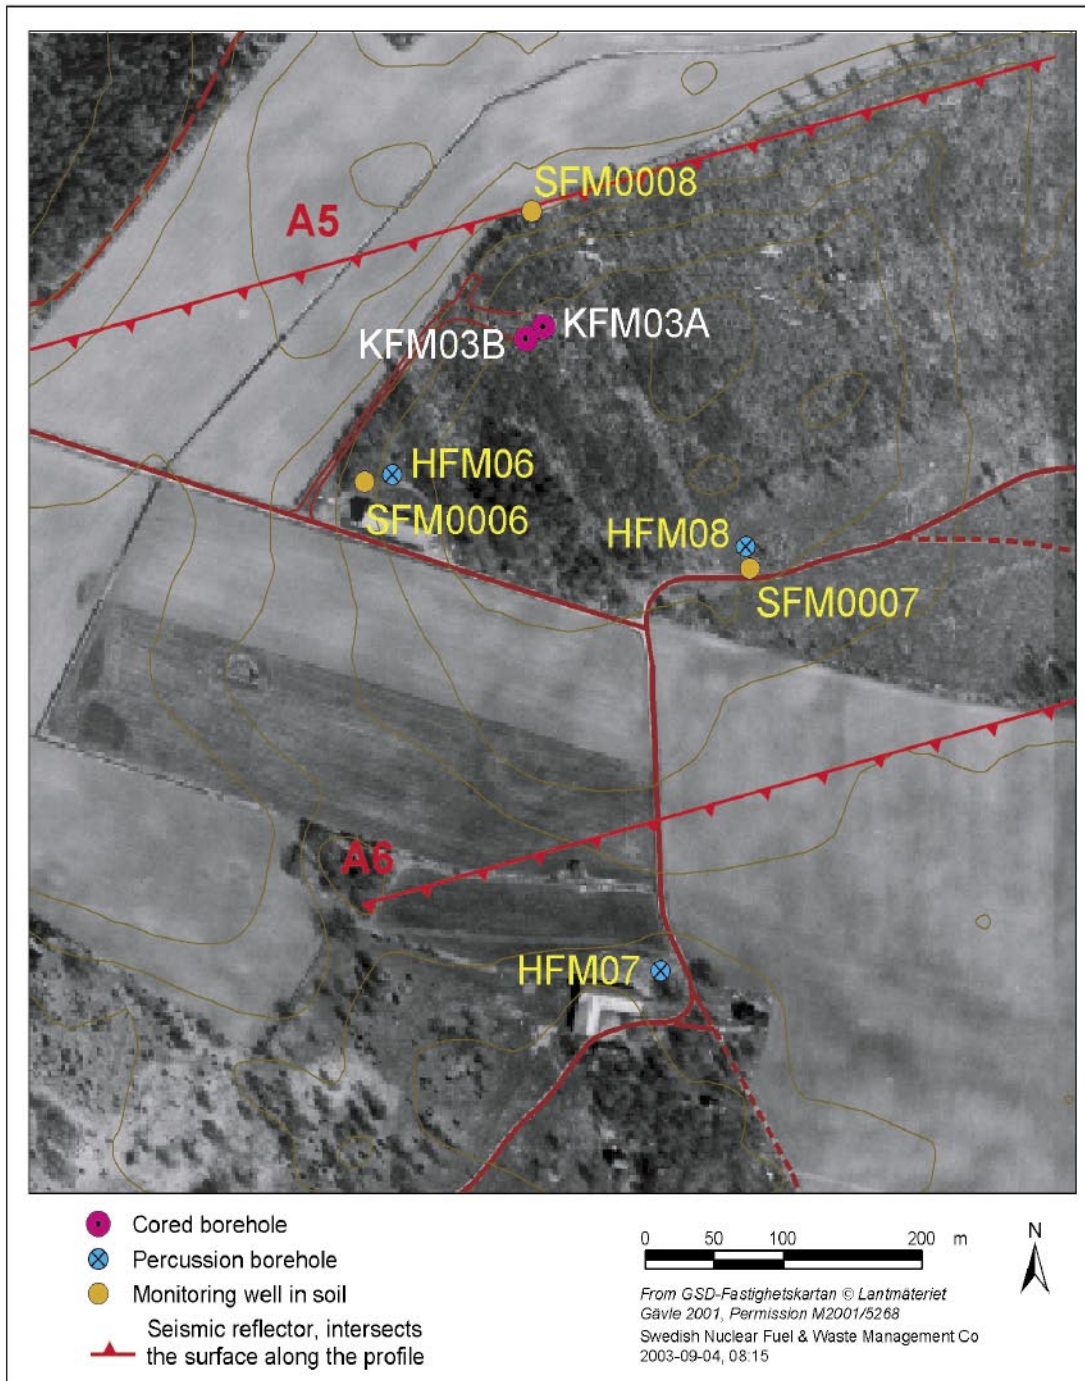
SFM0008

A5

KFM03A

KFM03B

HFM06

SFM0006

HFM08

SFM0007

A6

HFM07

Cored borehole

Percussion borehole

Monitoring well in soil

Seismic reflector, intersects the surface along the profile

0 50 100 200 m

N

From GSD-Fastighetskartan © Lantmäteriet Gävle 2001, Permission M2001/5268

Swedish Nuclear Fuel & Waste Management Co 2003-09-04, 08:15